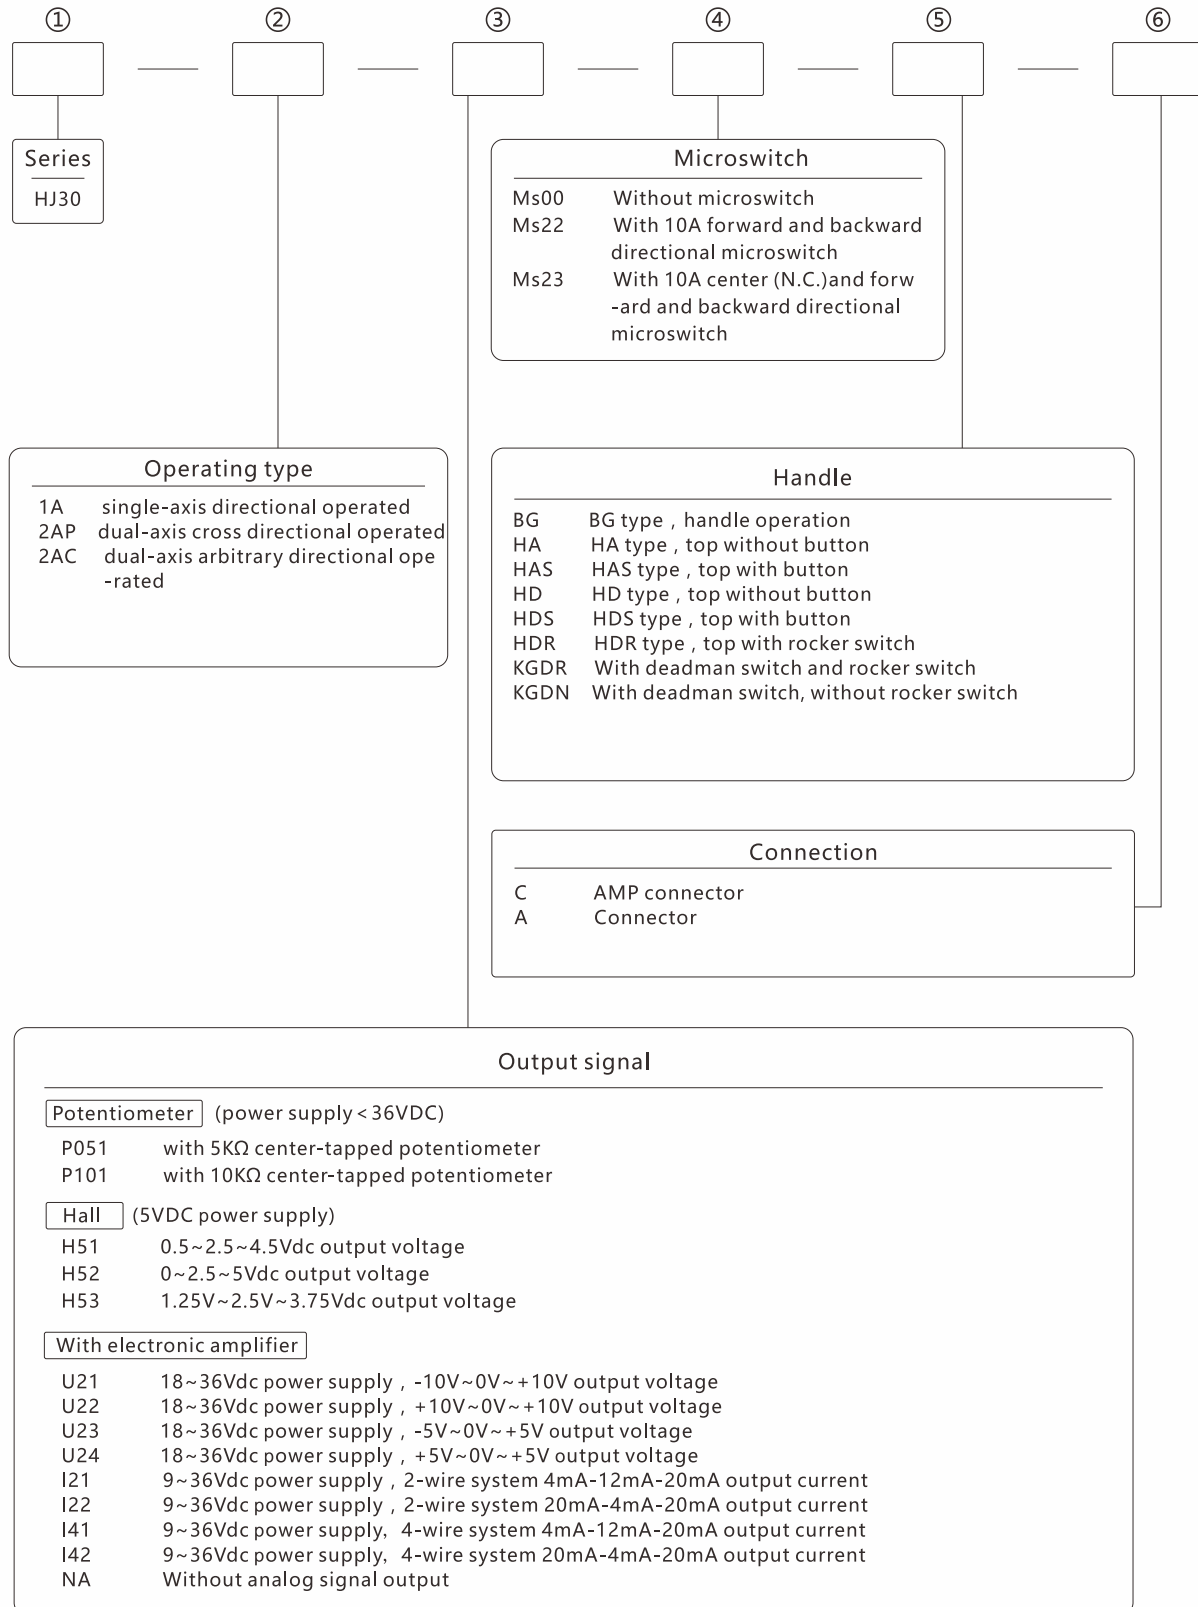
① ② ③ ④ ⑤ ⑥

Series
HJ30

Microswitch
Ms00 Without microswitch
Ms22 With 10A forward and backward directional microswitch
Ms23 With 10A center (N.C.)and forw -ard and backward directional microswitch

Operating type
1A single-axis directional operated
2AP dual-axis cross directional operated
2AC dual-axis arbitrary directional ope -rated

Handle
BG BG type，handle operation
HA HA type，top without button
HAS HAS type，top with button
HD HD type，top without button
HDS HDS type，top with button
HDR HDR type，top with rocker switch
KGDR With deadman switch and rocker switch
KGDN With deadman switch, without rocker switch

Connection
C AMP connector
A Connector

Output signal
Potentiometer (power supply＜36VDC)
P051 with 5KΩ center-tapped potentiometer
P101 with 10KΩ center-tapped potentiometer
Hall (5VDC power supply)
H51 0.5~2.5~4.5Vdc output voltage
H52 0~2.5~5Vdc output voltage
H53 1.25V~2.5V~3.75Vdc output voltage
With electronic amplifier
U21 18~36Vdc power supply，-10V~0V~+10V output voltage
U22 18~36Vdc power supply，+10V~0V~+10V output voltage
U23 18~36Vdc power supply，-5V~0V~+5V output voltage
U24 18~36Vdc power supply，+5V~0V~+5V output voltage
I21 9~36Vdc power supply，2-wire system 4mA-12mA-20mA output current
I22 9~36Vdc power supply，2-wire system 20mA-4mA-20mA output current
I41 9~36Vdc power supply, 4-wire system 4mA-12mA-20mA output current
I42 9~36Vdc power supply, 4-wire system 20mA-4mA-20mA output current
NA Without analog signal output